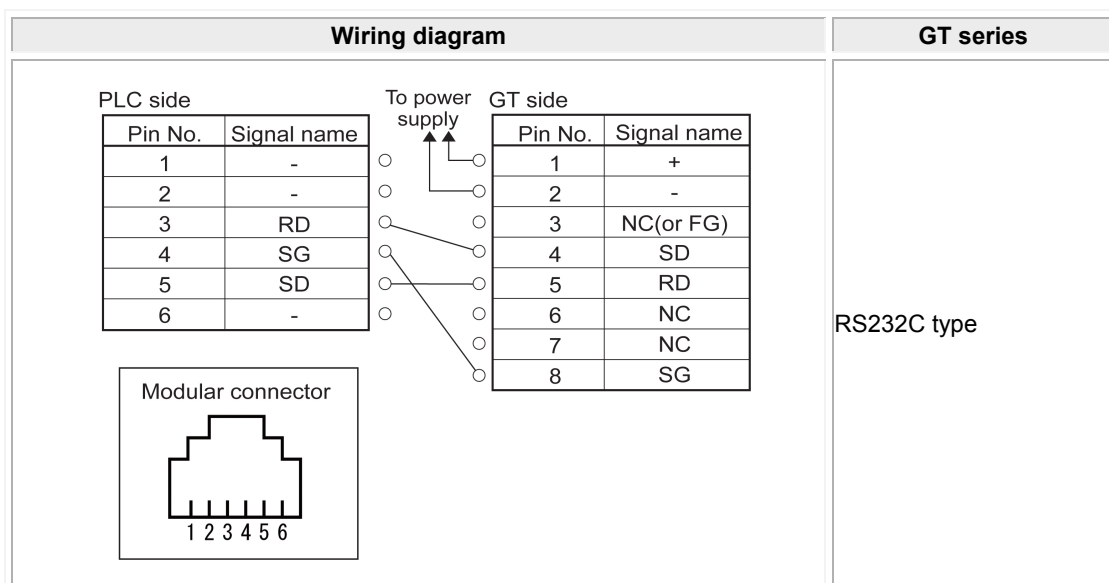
| Wiring diagram | GT series |
|---|---|
| | RS232C type |

PLC side

| Pin No. | Signal name |
|---|---|
| 1 | - |
| 2 | - |
| 3 | RD |
| 4 | SG |
| 5 | SD |
| 6 | - |

To power supply

GT side

| Pin No. | Signal name |
|---|---|
| 1 | + |
| 2 | - |
| 3 | NC(or FG) |
| 4 | SD |
| 5 | RD |
| 6 | NC |
| 7 | NC |
| 8 | SG |

Modular connector

1 2 3 4 5 6